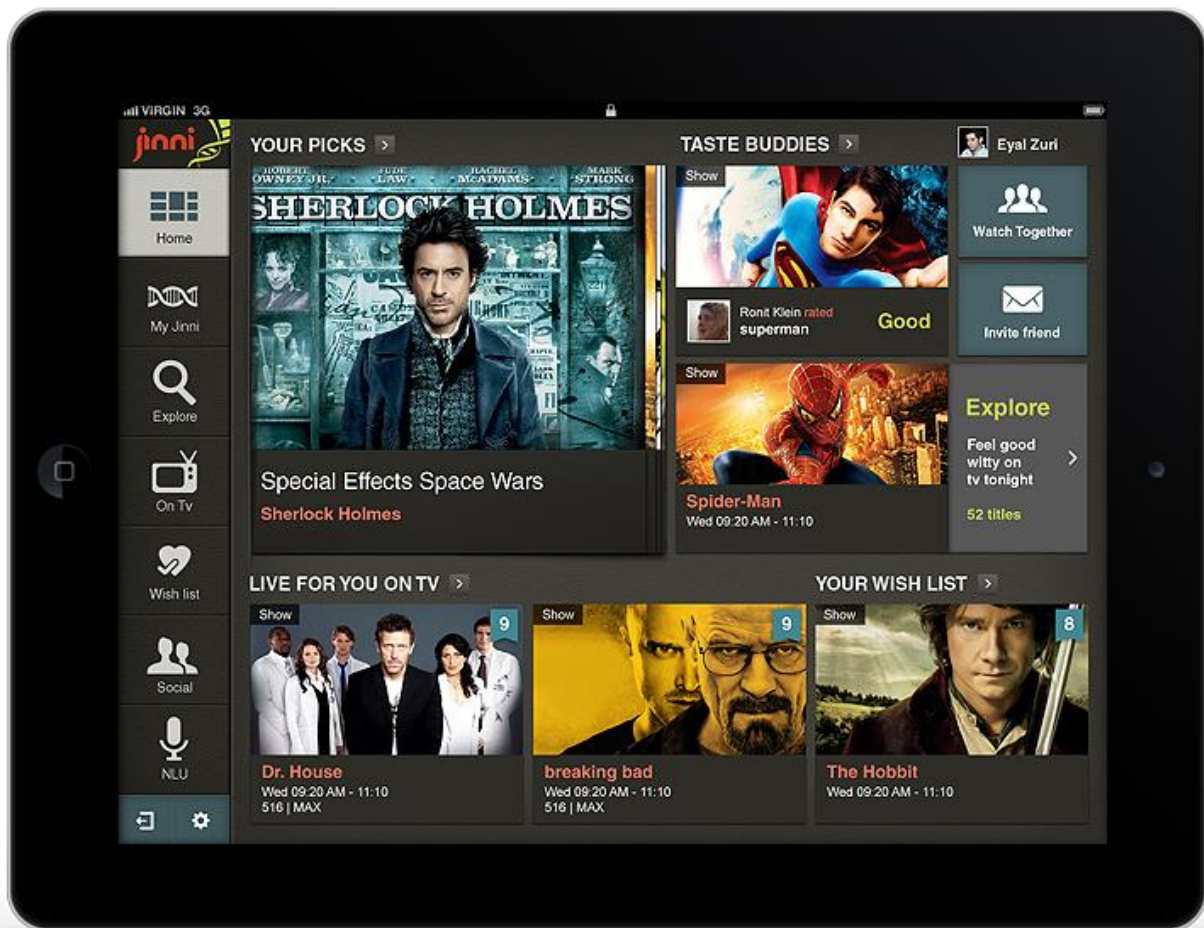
VIRGIN 3G

jinni

Home

My Jinni

Explore

On Tv

Wish list

Social

NLU

YOUR PICKS

ROBERT DOWNEY JR. JUDE LAW RACHEL McADAMS MARK STRONG
SHERLOCK HOLMES

Special Effects Space Wars
Sherlock Holmes

TASTE BUDDIES

Eyal Zuri

Show

Ronit Klein rated superman
Good

Watch Together

Invite friend

Show

Spider-Man
Wed 09:20 AM - 11:10

Explore
Feel good
witty on
tv tonight
52 titles

LIVE FOR YOU ON TV

Show
9
Dr. House
Wed 09:20 AM - 11:10
516 | MAX

Show
9
breaking bad
Wed 09:20 AM - 11:10
516 | MAX

YOUR WISH LIST

Show
8
The Hobbit
Wed 09:20 AM - 11:10